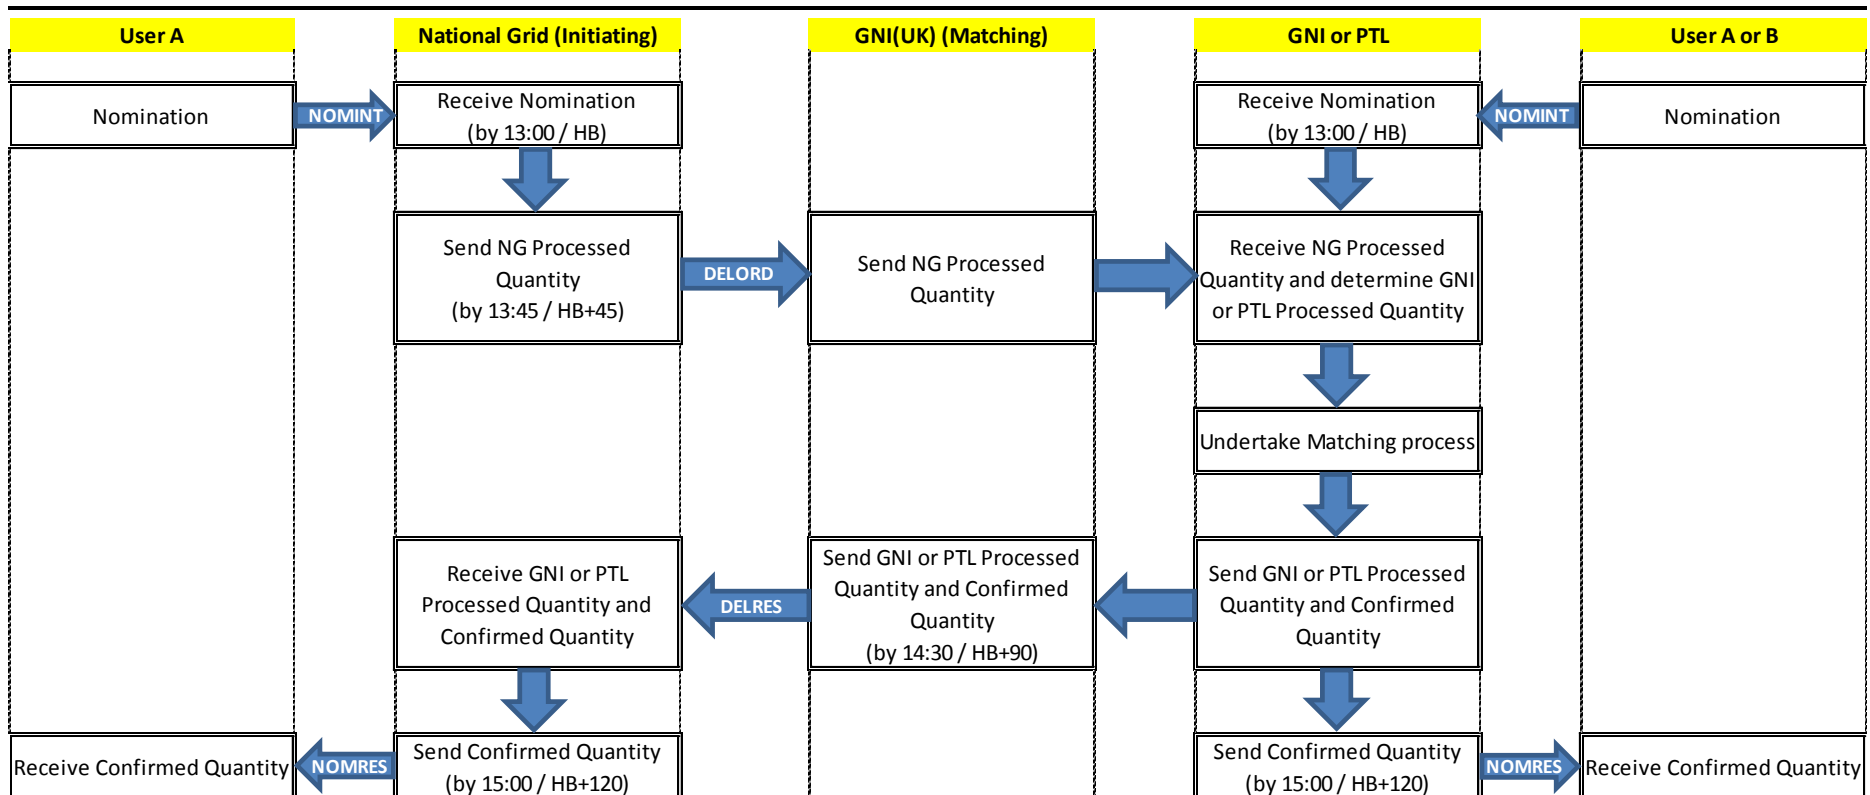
User A

National Grid (Initiating)

GNI(UK) (Matching)

GNI or PTL

User A or B

Nomination

NOMINT

Receive Nomination (by 13:00 / HB)

Receive Nomination (by 13:00 / HB)

NOMINT

Nomination

Send NG Processed Quantity (by 13:45 / HB+45)

DELORD

Send NG Processed Quantity

Receive NG Processed Quantity and determine GNI or PTL Processed Quantity

Undertake Matching process

Receive GNI or PTL Processed Quantity and Confirmed Quantity

DELRES

Send GNI or PTL Processed Quantity and Confirmed Quantity (by 14:30 / HB+90)

Send GNI or PTL Processed Quantity and Confirmed Quantity

Receive Confirmed Quantity

NOMRES

Send Confirmed Quantity (by 15:00 / HB+120)

Send Confirmed Quantity (by 15:00 / HB+120)

NOMRES

Receive Confirmed Quantity